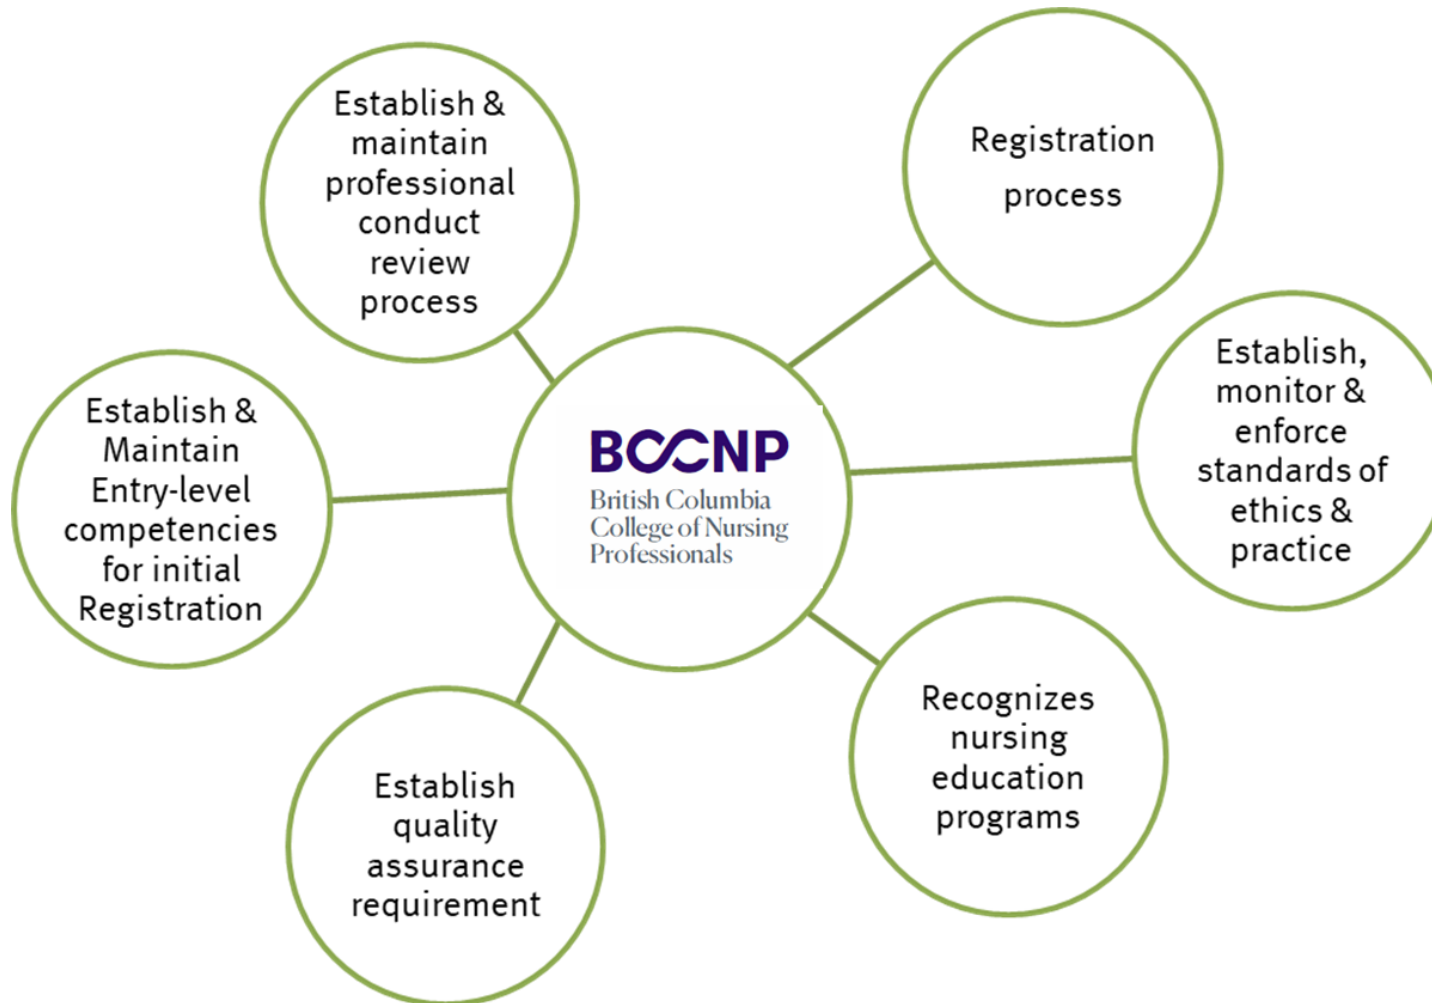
Establish & maintain professional conduct review process

Registration process

BCCNP
British Columbia College of Nursing Professionals

Establish & Maintain Entry-level competencies for initial Registration

Establish, monitor & enforce standards of ethics & practice

Establish quality assurance requirement

Recognizes nursing education programs